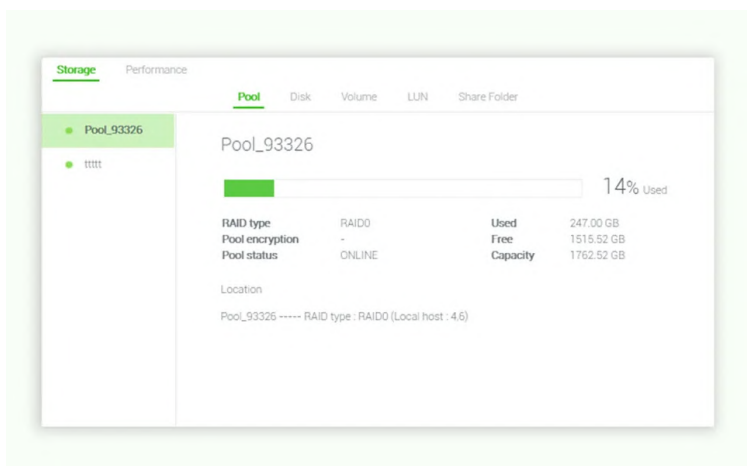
Storage Performance

Pool Disk Volume LUN Share Folder

Pool_93326

ttttt

Pool_93326

14% Used

| | | | |
|---|---|---|---|
| RAID type | RAID0 | Used | 247.00 GB |
| Pool encryption | - | Free | 1515.52 GB |
| Pool status | ONLINE | Capacity | 1762.52 GB |

Location

Pool_93326 ----- RAID type : RAID0 (Local host : 4.6)